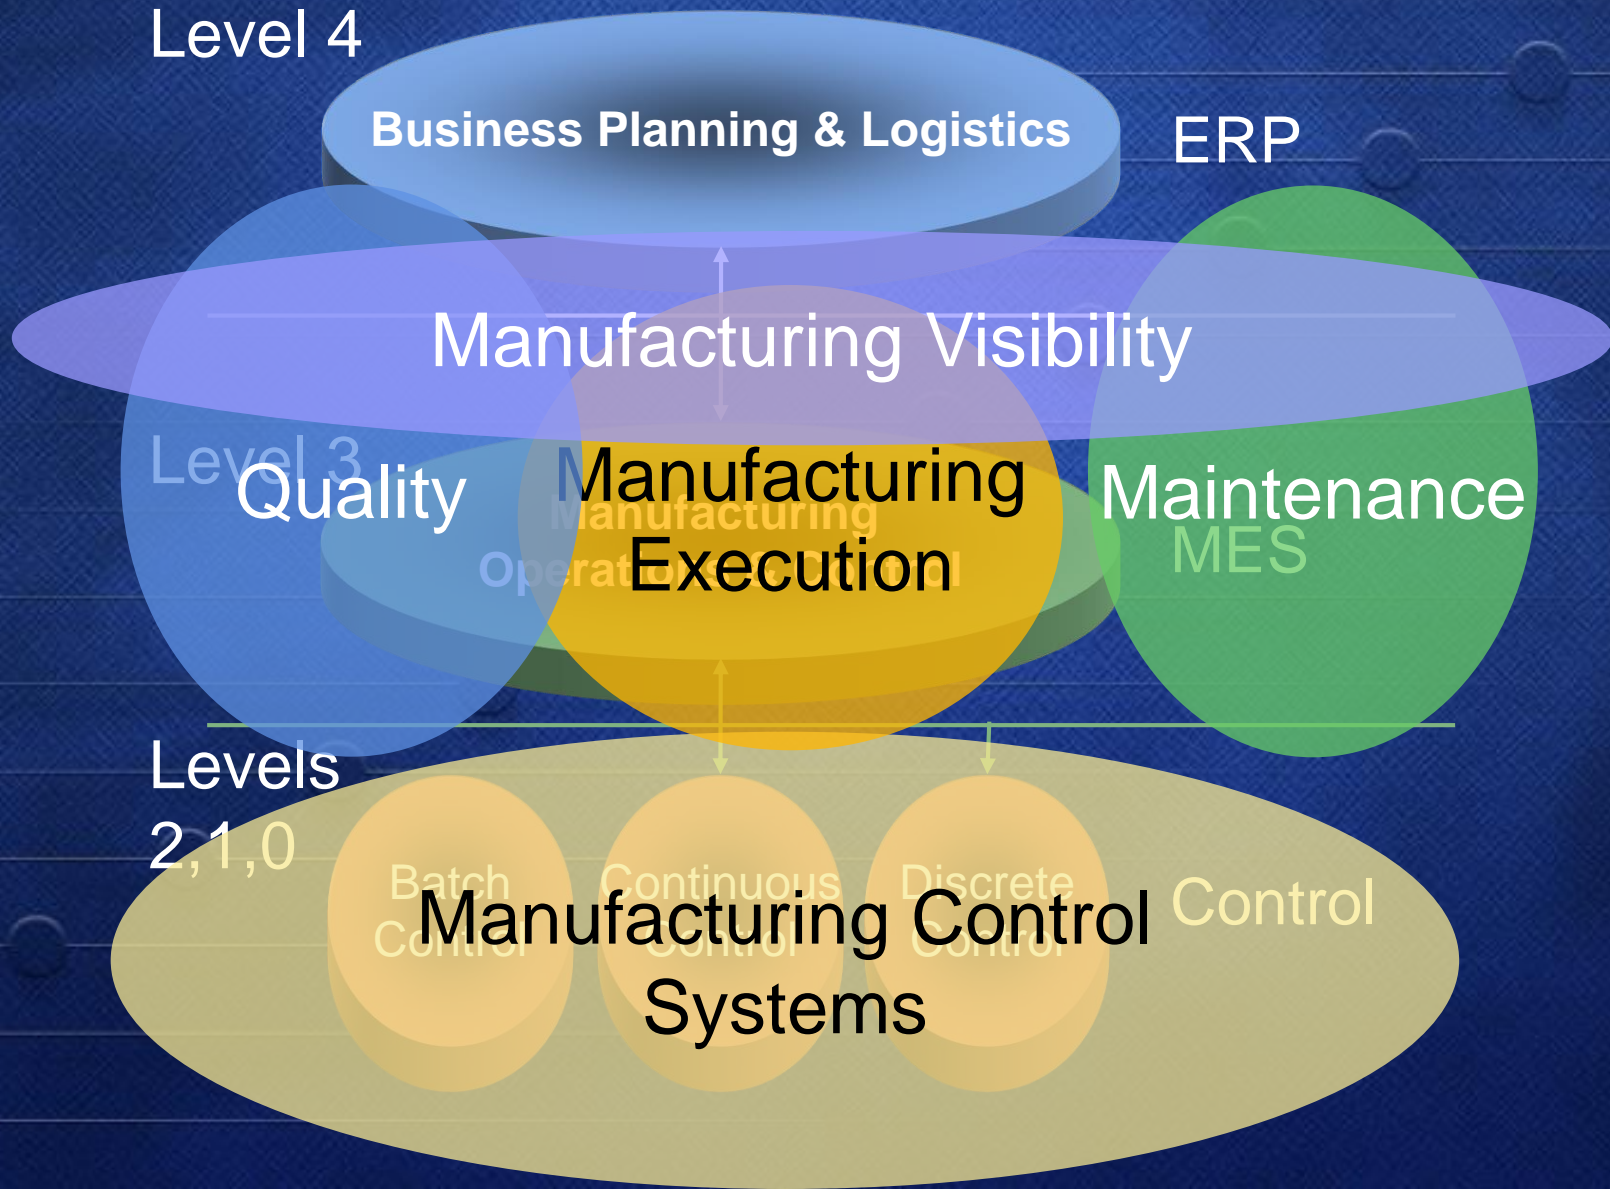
Level 4

Business Planning & Logistics

ERP

Manufacturing Visibility

Level 3

Quality

Manufacturing Execution

Manufacturing Operations & Control

Maintenance

MES

Levels 2,1,0

Batch Control

Continuous Control

Discrete Control

Manufacturing Control Systems

Control